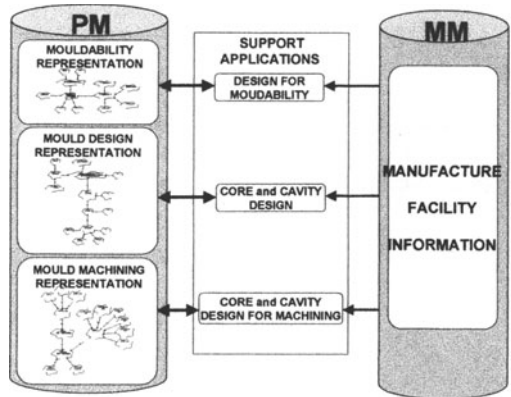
PM

MOULDABILITY REPRESENTATION

MOULD DESIGN REPRESENTATION

MOULD MACHINING REPRESENTATION

SUPPORT APPLICATIONS

DESIGN FOR MOUDABILITY

CORE and CAVITY DESIGN

CORE and CAVITY DESIGN FOR MACHINING

MM

MANUFACTURE FACILITY INFORMATION